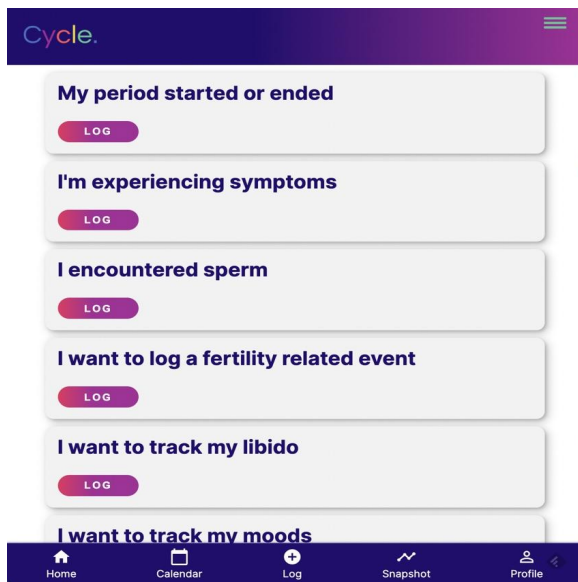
Cycle.

My period started or ended

LOG

I'm experiencing symptoms

LOG

I encountered sperm

LOG

I want to log a fertility related event

LOG

I want to track my libido

LOG

I want to track my moods

Home
Calendar
Log
Snapshot
Profile